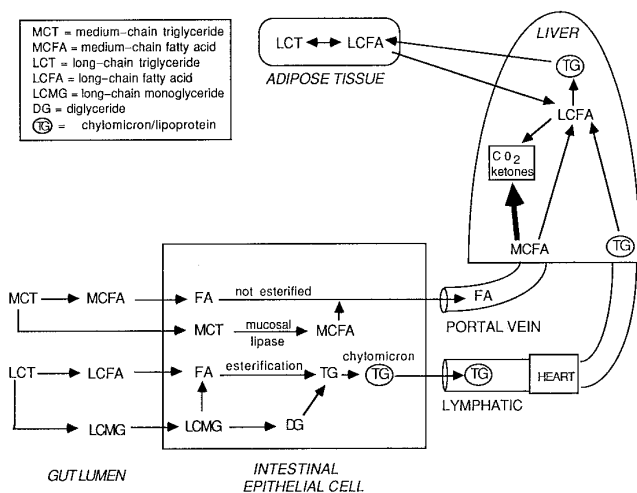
MCT = medium–chain triglyceride
MCFA = medium–chain fatty acid
LCT = long–chain triglyceride
LCFA = long–chain fatty acid
LCMG = long–chain monoglyceride
DG = diglyceride
TG = chylomicron/lipoprotein

LCT LCFA
ADIPOSE TISSUE

LIVER
TG
LCFA
$CO_2$ ketones
MCFA
TG

MCT MCFA FA not esterified
MCT mucosal lipase MCFA
FA
PORTAL VEIN

LCT LCFA FA esterification TG chylomicron TG
TG HEART
LYMPHATIC
LCMG LCMG DG

GUT LUMEN
INTESTINAL EPITHELIAL CELL